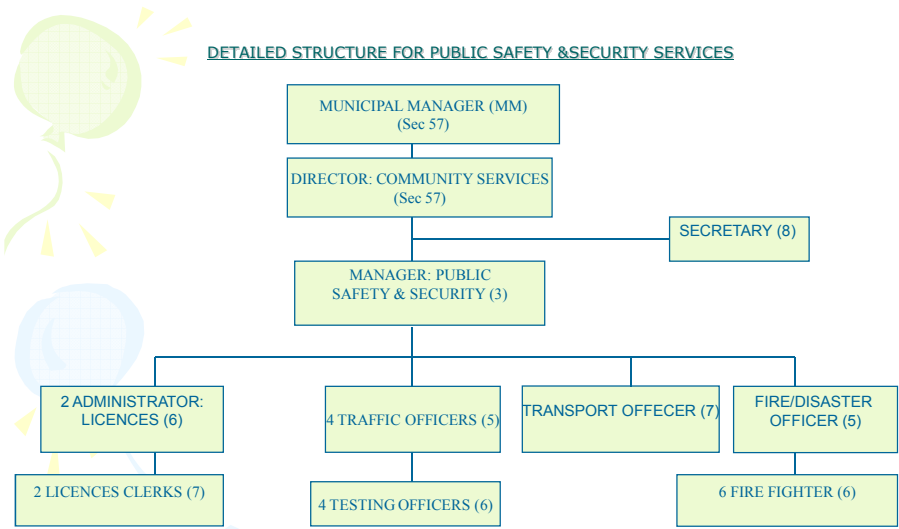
DETAILED STRUCTURE FOR PUBLIC SAFETY &SECURITY SERVICES

MUNICIPAL MANAGER (MM)
(Sec 57)

DIRECTOR: COMMUNITY SERVICES
(Sec 57)

SECRETARY (8)

MANAGER: PUBLIC
SAFETY & SECURITY (3)

2 ADMINISTRATOR:
LICENCES (6)

4 TRAFFIC OFFICERS (5)

TRANSPORT OFFECER (7)

FIRE/DISASTER
OFFICER (5)

2 LICENCES CLERKS (7)

4 TESTING OFFICERS (6)

6 FIRE FIGHTER (6)